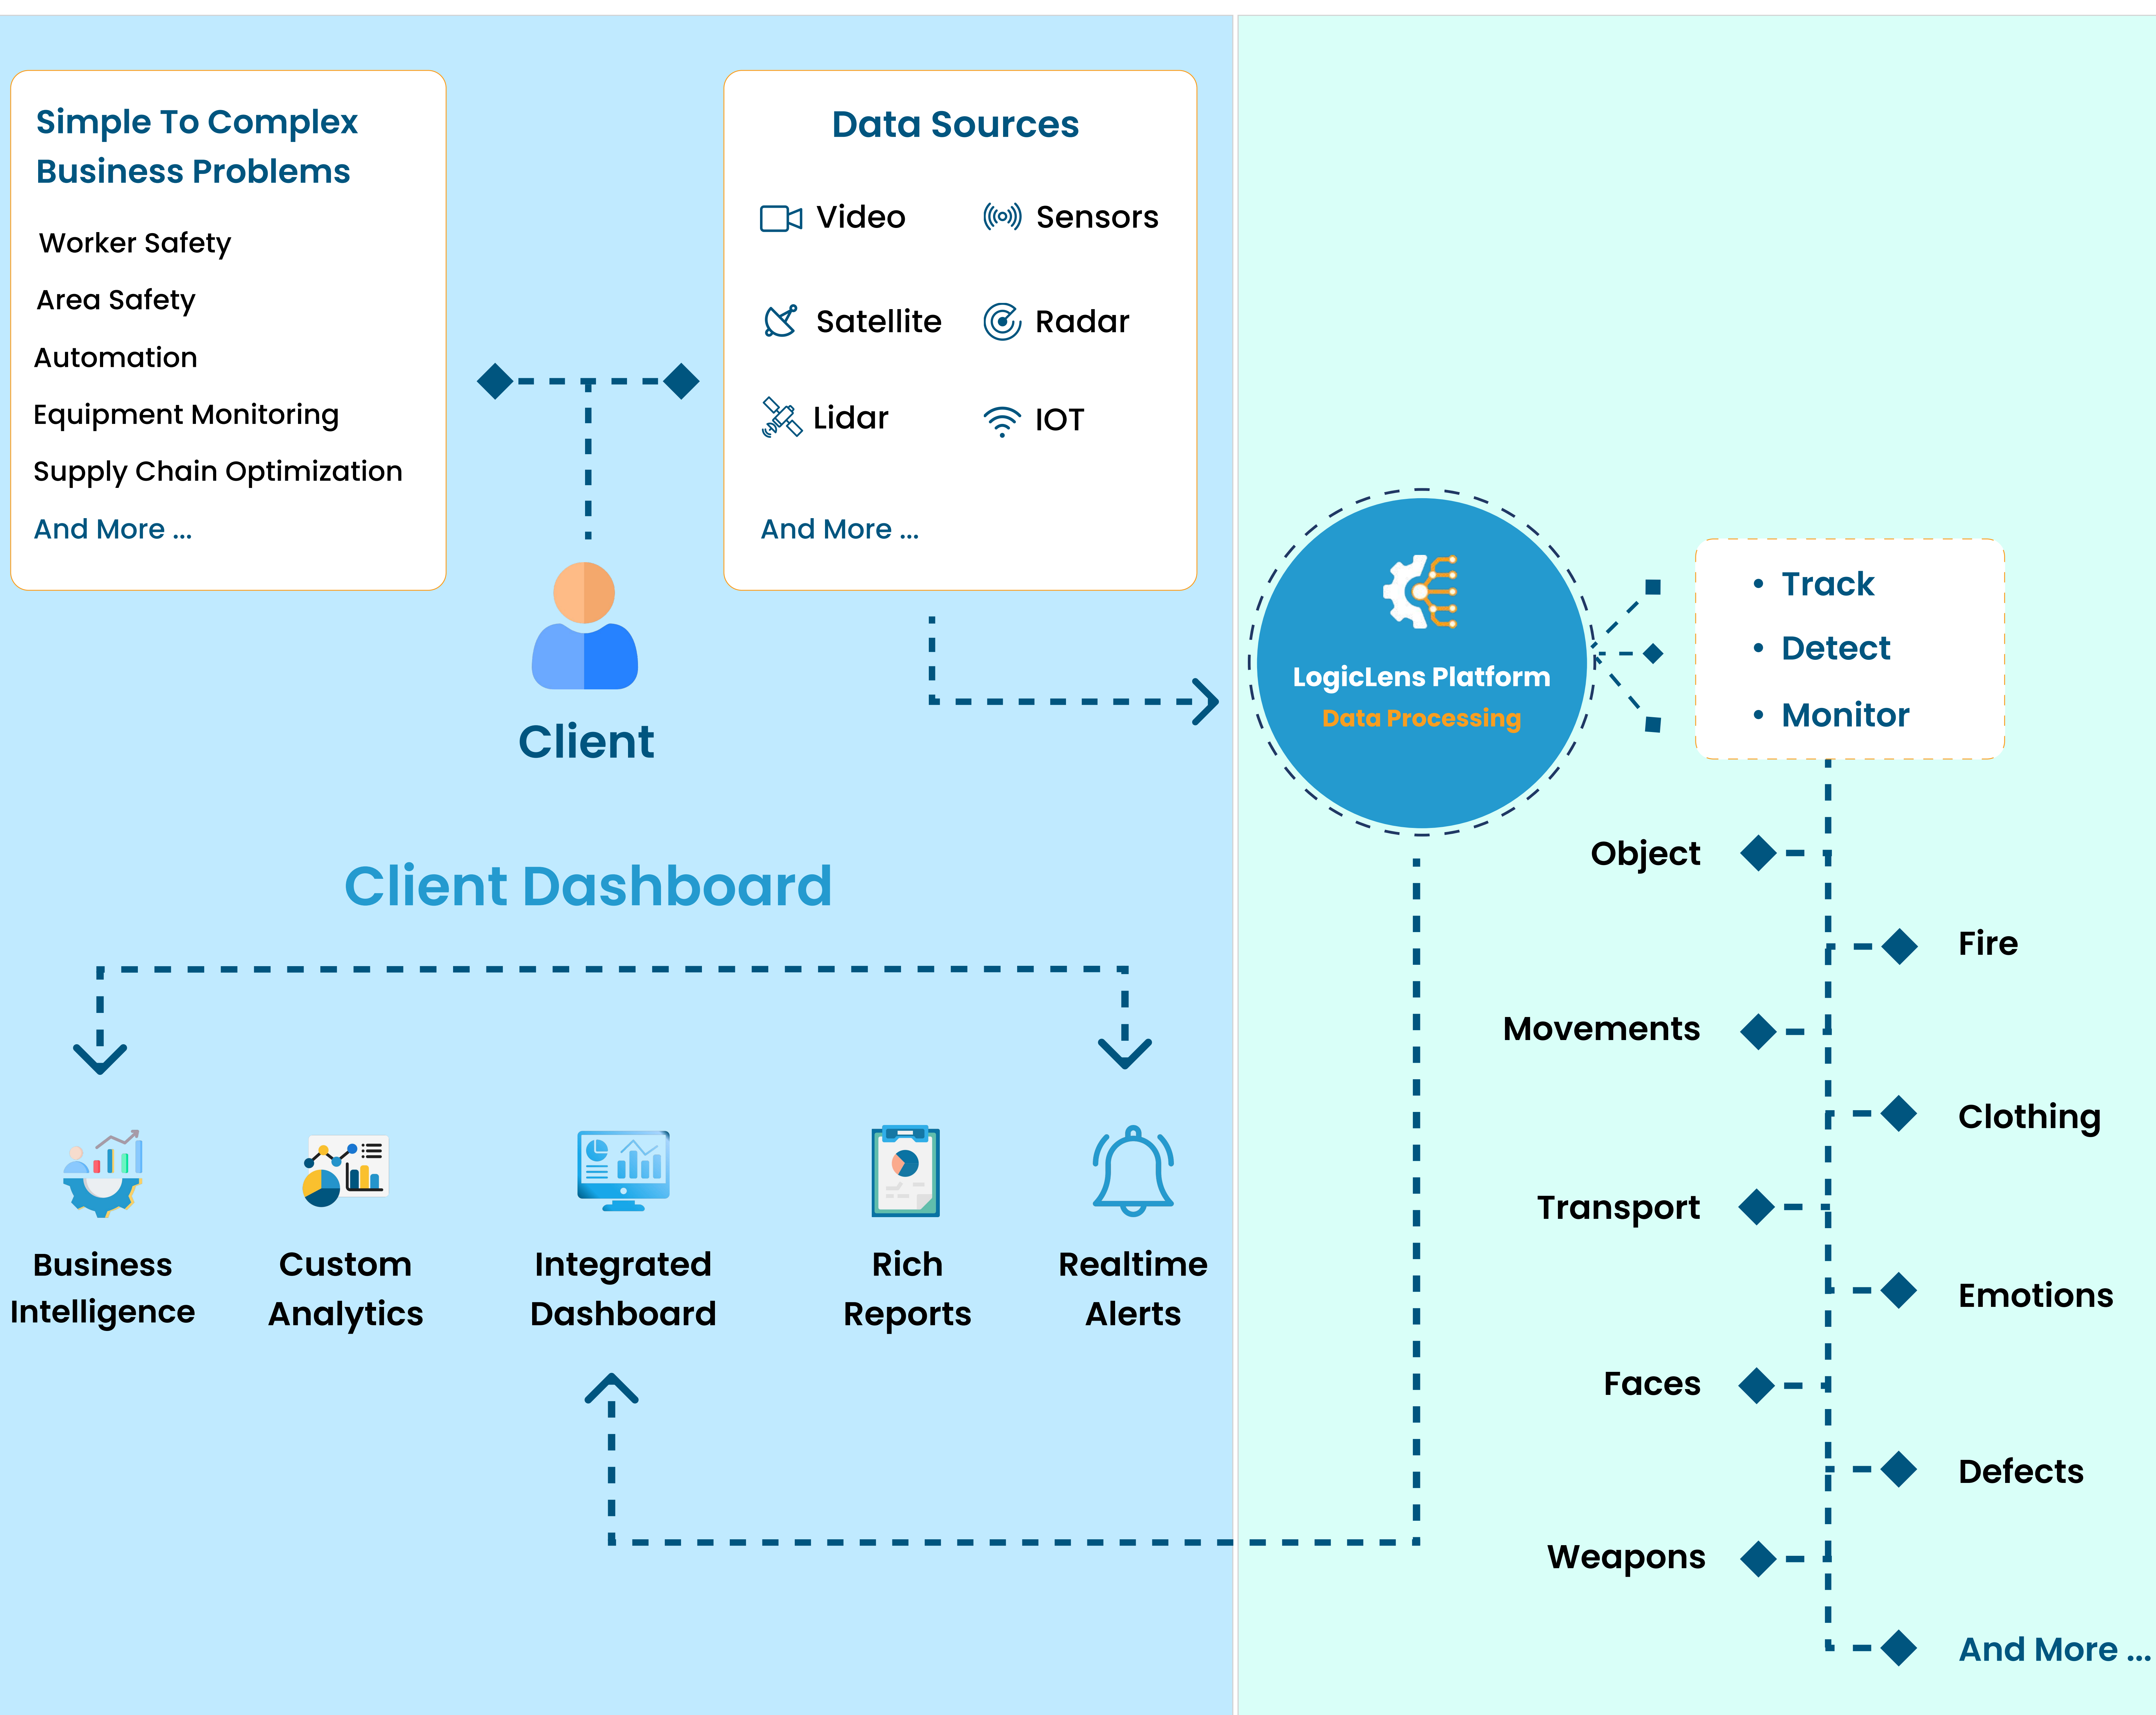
Simple To Complex Business Problems

Worker Safety

Area Safety

Automation

Equipment Monitoring

Supply Chain Optimization

And More ...

Data Sources

Video

Sensors

Satellite

Radar

Lidar

IOT

And More ...

Client

LogicLens Platform

Data Processing

• Track

• Detect

• Monitor

Client Dashboard

Object

Fire

Movements

Clothing

Transport

Emotions

Faces

Defects

Weapons

And More ...

Business Intelligence

Custom Analytics

Integrated Dashboard

Rich Reports

Realtime Alerts